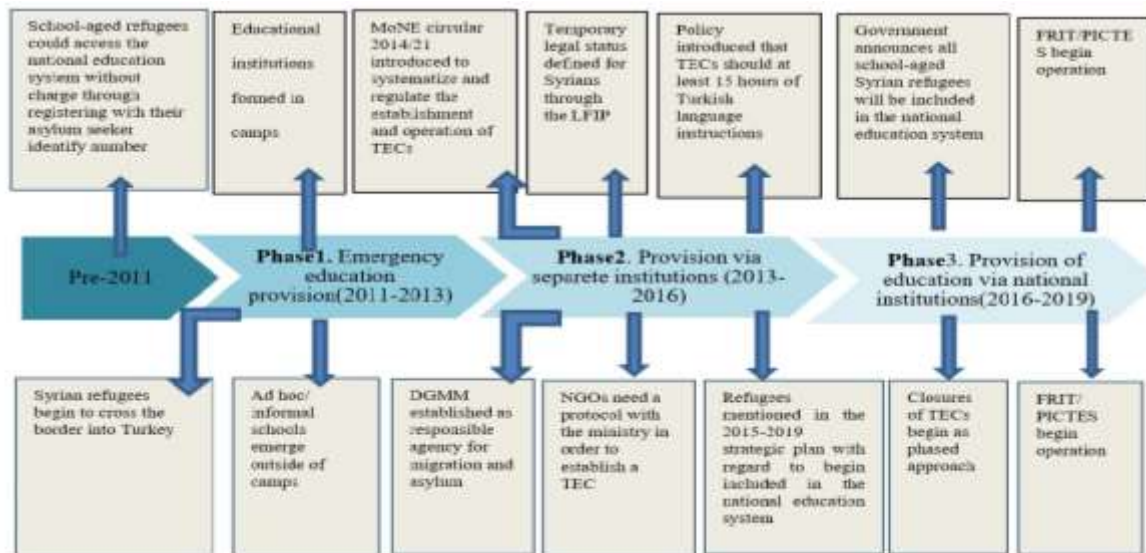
School-aged refugees could access the national education system without charge through registering with their asylum seeker identify number

Educational institutions formed in camps

MoNE circular 2014/21 introduced to systematize and regulate the establishment and operation of TECs

Temporary legal status defined for Syrians through the LFIP

Policy introduced that TECs should at least 15 hours of Turkish language instructions

Government announces all school-aged Syrian refugees will be included in the national education system

FRIT/PICTES begia operation

Pre-2011

Phase1. Emergency education provision(2011-2013)

Phase2. Provision via separete institutions (2013-2016)

Phase3. Provision of education via national institutions(2016-2019)

Syrian refugees begin to cross the border into Turkey

Ad hoc/ informal schools emerge outside of camps

DGMM established as responsible agency for migration and asylum

NGOs need a protocol with the ministry in order to establish a TEC

Refugees mentioned in the 2015-2019 strategic plan with regard to begin included in the national education system

Closures of TECs begin as phased approach

FRIT/ PICTES begin operation